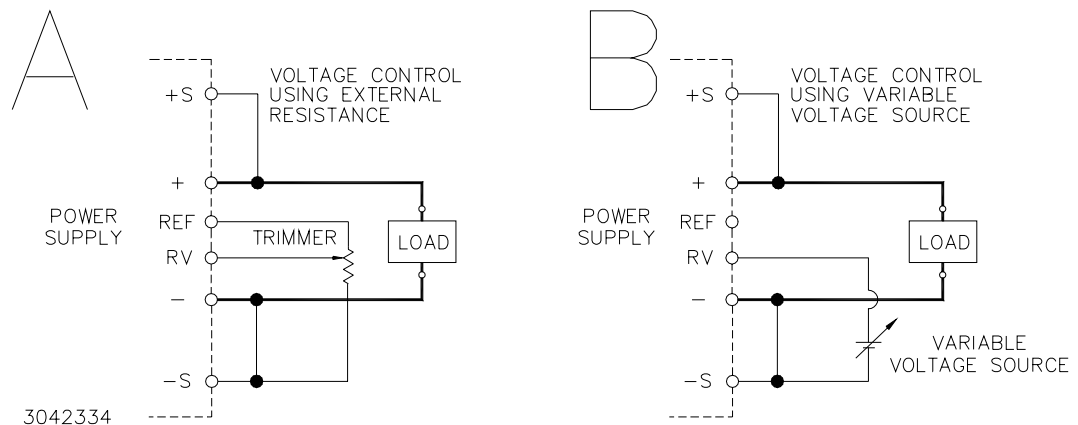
A

VOLTAGE CONTROL USING EXTERNAL RESISTANCE

+S

+

POWER SUPPLY

REF

RV

–

–S

TRIMMER

LOAD

3042334

B

VOLTAGE CONTROL USING VARIABLE VOLTAGE SOURCE

+S

+

POWER SUPPLY

REF

RV

–

–S

LOAD

VARIABLE VOLTAGE SOURCE